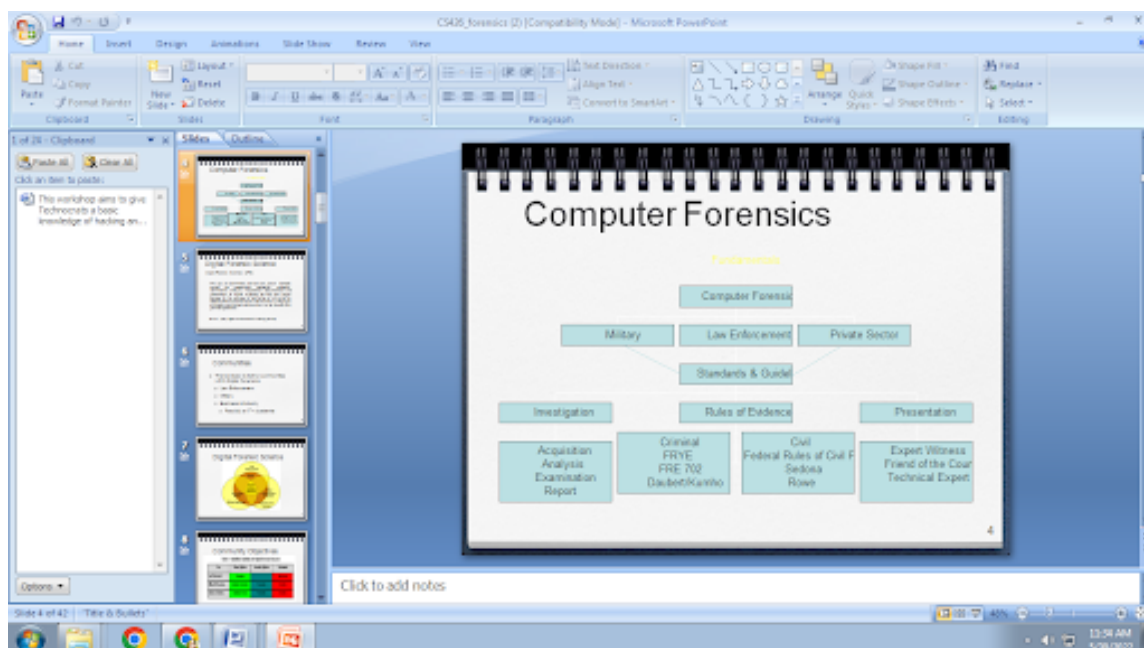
CS435_forensics (2) [Compatibility Mode] - Microsoft PowerPoint

Home Insert Design Animations Slide Show Review View

Cut
Copy
Paste
Format Painter
Clipboard

New Slide
Layout
Reset
Delete
Slides

Font

Text Direction
Align Text
Convert to SmartArt
Paragraph

Arrange
Quick Styles
Shape Fill
Shape Outline
Shape Effects
Drawing

Find
Replace
Select
Editing

1 of 24 - Clipboard

Paste All
Clear All

Click an item to paste:

This workshop aims to give Technocrats a basic knowledge of hacking an...

Options

Slides Outline

Computer Forensics

Digital Forensic Science

Communities

Digital Forensic Science

Community Objectives

Computer Forensics

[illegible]

Computer Forensic

Military

Law Enforcement

Private Sector

Standards & Guidel

Investigation

Rules of Evidence

Presentation

Acquisition
Analysis
Examination
Report

Criminal
FRYE
FRE 702
Daubert/Kumho

Civil
Federal Rules of Civil F
Sedona
Rowe

Expert Witness
Friend of the Cour
Technical Expert

4

Click to add notes

Slide 4 of 42 "Title & Bullets"

40%

13:59 AM
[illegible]